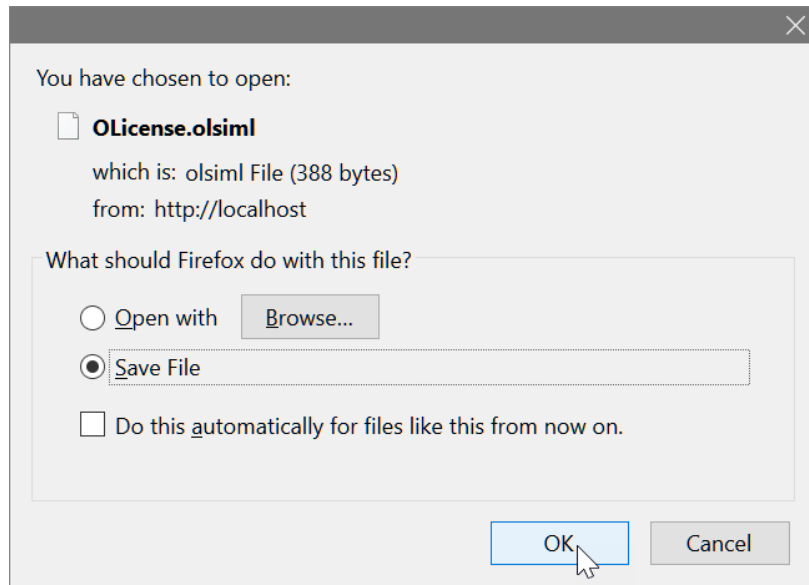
You have chosen to open:

OLicense.olsiml

which is: olsiml File (388 bytes)
from: http://localhost

What should Firefox do with this file?

Open with Browse...

Save File

Do this automatically for files like this from now on.

OK Cancel